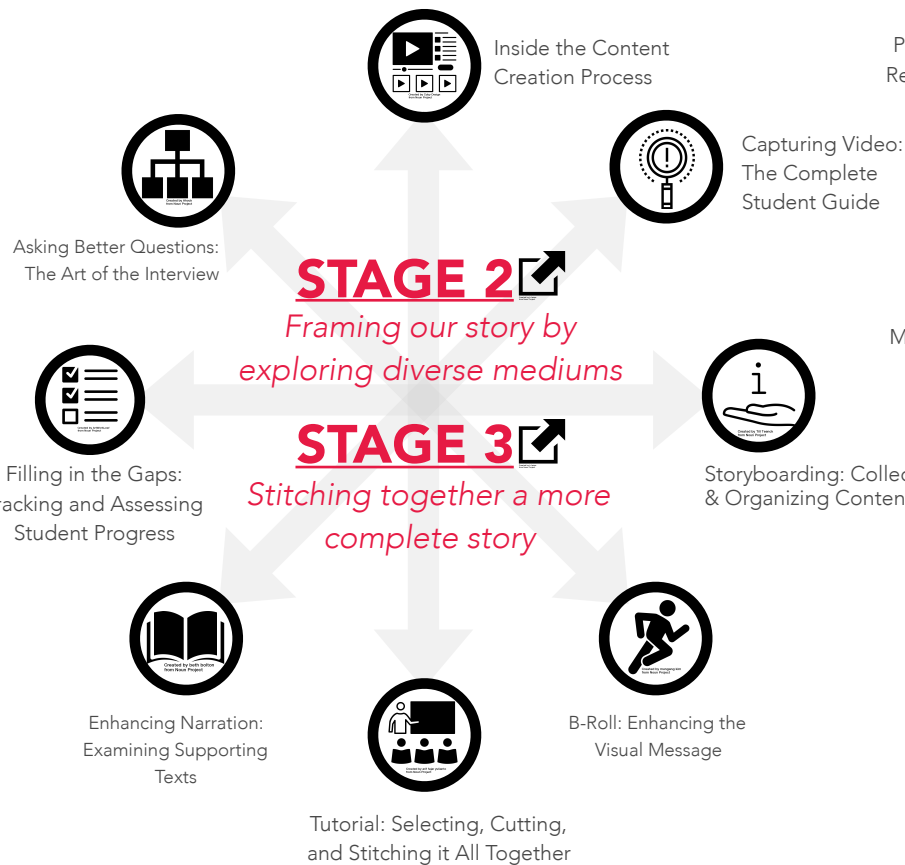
Inside the Content Creation Process

P
Re

Asking Better Questions: The Art of the Interview

Capturing Video: The Complete Student Guide

STAGE 2
Framing our story by exploring diverse mediums

M

STAGE 3
Stitching together a more complete story

Filling in the Gaps: racking and Assessing Student Progress

Storyboarding: Collec & Organizing Conten

Enhancing Narration: Examining Supporting Texts

B-Roll: Enhancing the Visual Message

Tutorial: Selecting, Cutting, and Stitching it All Together